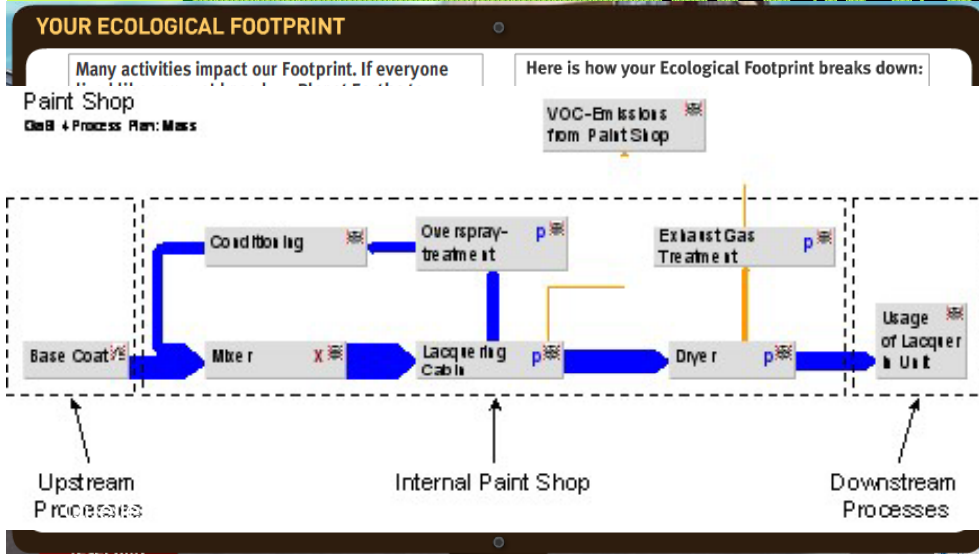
YOUR ECOLOGICAL FOOTPRINT

Many activities impact our Footprint. If everyone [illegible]

Here is how your Ecological Footprint breaks down:

Paint Shop
GaBi 4 Process Plan: Mass

VOC-Emissions from Paint Shop

Conditioning

Overspray-treatment p

Exhaust Gas Treatment p

Base Coat

Mixer X

Lacquering Cabin p

Dryer p

Usage of Lacquer in Unit

Upstream Processes

Internal Paint Shop

Downstream Processes